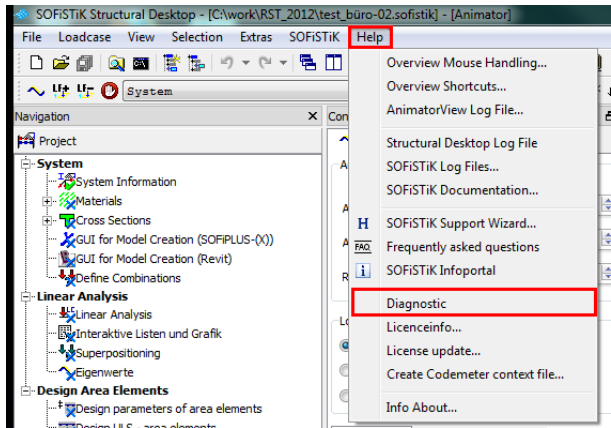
SOFiSTiK Structural Desktop - [C:\work\RST_2012\test_büro-02.sofistik] - [Animator]

File Loadcase View Selection Extras SOFiSTiK Help

System

Navigation

Project

System
System Information
Materials
Cross Sections
GUI for Model Creation (SOFIPLUS-(X))
GUI for Model Creation (Revit)
Define Combinations
Linear Analysis
Linear Analysis
Interaktive Listen und Grafik
Superpositioning
Eigenwerte
Design Area Elements
Design parameters of area elements
Design ULS - area elements

Overview Mouse Handling...
Overview Shortcuts...
AnimatorView Log File...
Structural Desktop Log File
SOFiSTiK Log Files...
SOFiSTiK Documentation...
SOFiSTiK Support Wizard...
Frequently asked questions
SOFiSTiK Infoportal
Diagnostic
Licenceinfo...
License update...
Create Codemeter context file...
Info About...